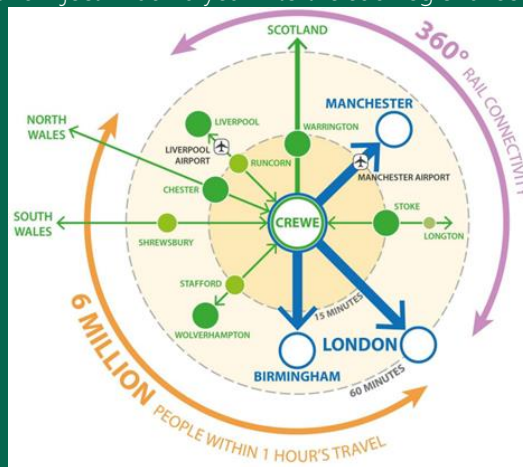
SCOTLAND
360° RAIL CONNECTIVITY
NORTH WALES
LIVERPOOL
LIVERPOOL AIRPORT
WARRINGTON
MANCHESTER
RUNCORN
MANCHESTER AIRPORT
CHESTER
SOUTH WALES
SHREWSBURY
CREWE
STOKE
LONGTON
STAFFORD
WOLVERHAMPTON
15 MINUTES
LONDON
BIRMINGHAM
60 MINUTES
6 MILLION PEOPLE WITHIN 1 HOUR'S TRAVEL